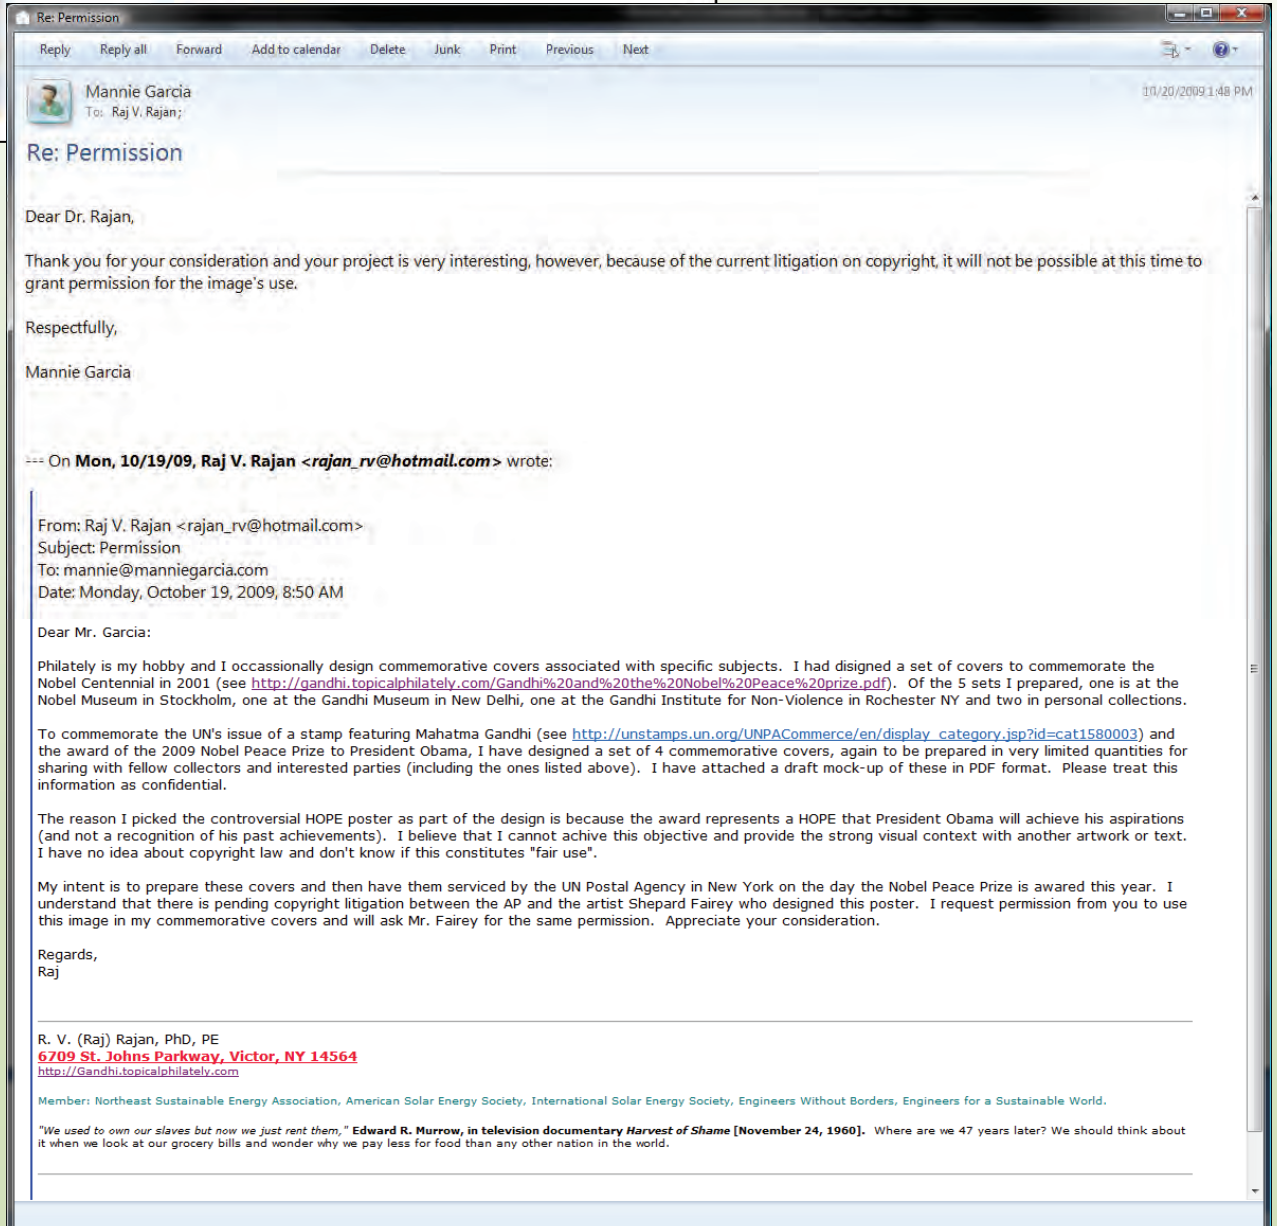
Re: Permission

Reply Reply all Forward Add to calendar Delete Junk Print Previous Next

Mannie Garcia
To: Raj V. Rajan;

10/20/2009 1:48 PM

Re: Permission

Dear Dr. Rajan,

Thank you for your consideration and your project is very interesting, however, because of the current litigation on copyright, it will not be possible at this time to grant permission for the image's use.

Respectfully,

Mannie Garcia

--- On Mon, 10/19/09, Raj V. Rajan <rajan_rv@hotmail.com> wrote:

From: Raj V. Rajan <rajan_rv@hotmail.com>
Subject: Permission
To: mannie@manniegarcia.com
Date: Monday, October 19, 2009, 8:50 AM

Dear Mr. Garcia:

Philately is my hobby and I occassionally design commemorative covers associated with specific subjects. I had disigned a set of covers to commemorate the Nobel Centennial in 2001 (see http://gandhi.topicalphilately.com/Gandhi%20and%20the%20Nobel%20Peace%20prize.pdf). Of the 5 sets I prepared, one is at the Nobel Museum in Stockholm, one at the Gandhi Museum in New Delhi, one at the Gandhi Institute for Non-Violence in Rochester NY and two in personal collections.

To commemorate the UN's issue of a stamp featuring Mahatma Gandhi (see http://unstamps.un.org/UNPACommerce/en/display_category.jsp?id=cat1580003) and the award of the 2009 Nobel Peace Prize to President Obama, I have designed a set of 4 commemorative covers, again to be prepared in very limited quantities for sharing with fellow collectors and interested parties (including the ones listed above). I have attached a draft mock-up of these in PDF format. Please treat this information as confidential.

The reason I picked the controversial HOPE poster as part of the design is because the award represents a HOPE that President Obama will achieve his aspirations (and not a recognition of his past achievements). I believe that I cannot achive this objective and provide the strong visual context with another artwork or text. I have no idea about copyright law and don't know if this constitutes "fair use".

My intent is to prepare these covers and then have them serviced by the UN Postal Agency in New York on the day the Nobel Peace Prize is awared this year. I understand that there is pending copyright litigation between the AP and the artist Shepard Fairey who designed this poster. I request permission from you to use this image in my commemorative covers and will ask Mr. Fairey for the same permission. Appreciate your consideration.

Regards,
Raj

R. V. (Raj) Rajan, PhD, PE
6709 St. Johns Parkway, Victor, NY 14564
http://Gandhi.topicalphilately.com

Member: Northeast Sustainable Energy Association, American Solar Energy Society, International Solar Energy Society, Engineers Without Borders, Engineers for a Sustainable World.

"We used to own our slaves but now we just rent them," Edward R. Murrow, in television documentary Harvest of Shame [November 24, 1960]. Where are we 47 years later? We should think about it when we look at our grocery bills and wonder why we pay less for food than any other nation in the world.